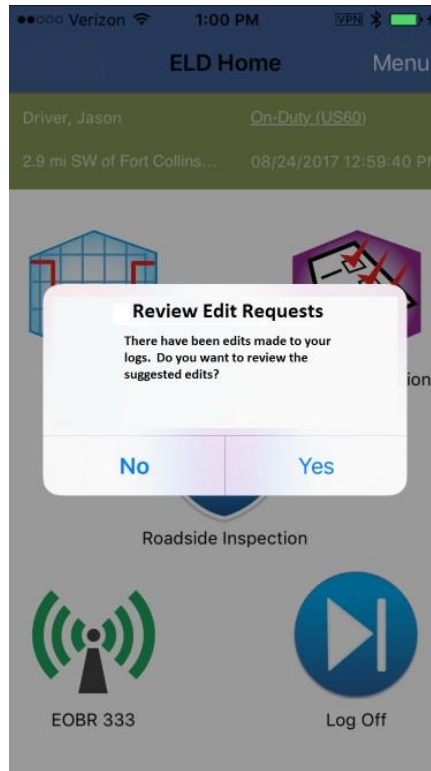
●●○○○ Verizon 1:00 PM VPN

ELD Home

Menu

Driver, Jason

On-Duty (US60)

2.9 mi SW of Fort Collins...

08/24/2017 12:59:40 P

Review Edit Requests

There have been edits made to your logs. Do you want to review the suggested edits?

No

Yes

ion

Roadside Inspection

EOBR 333

Log Off